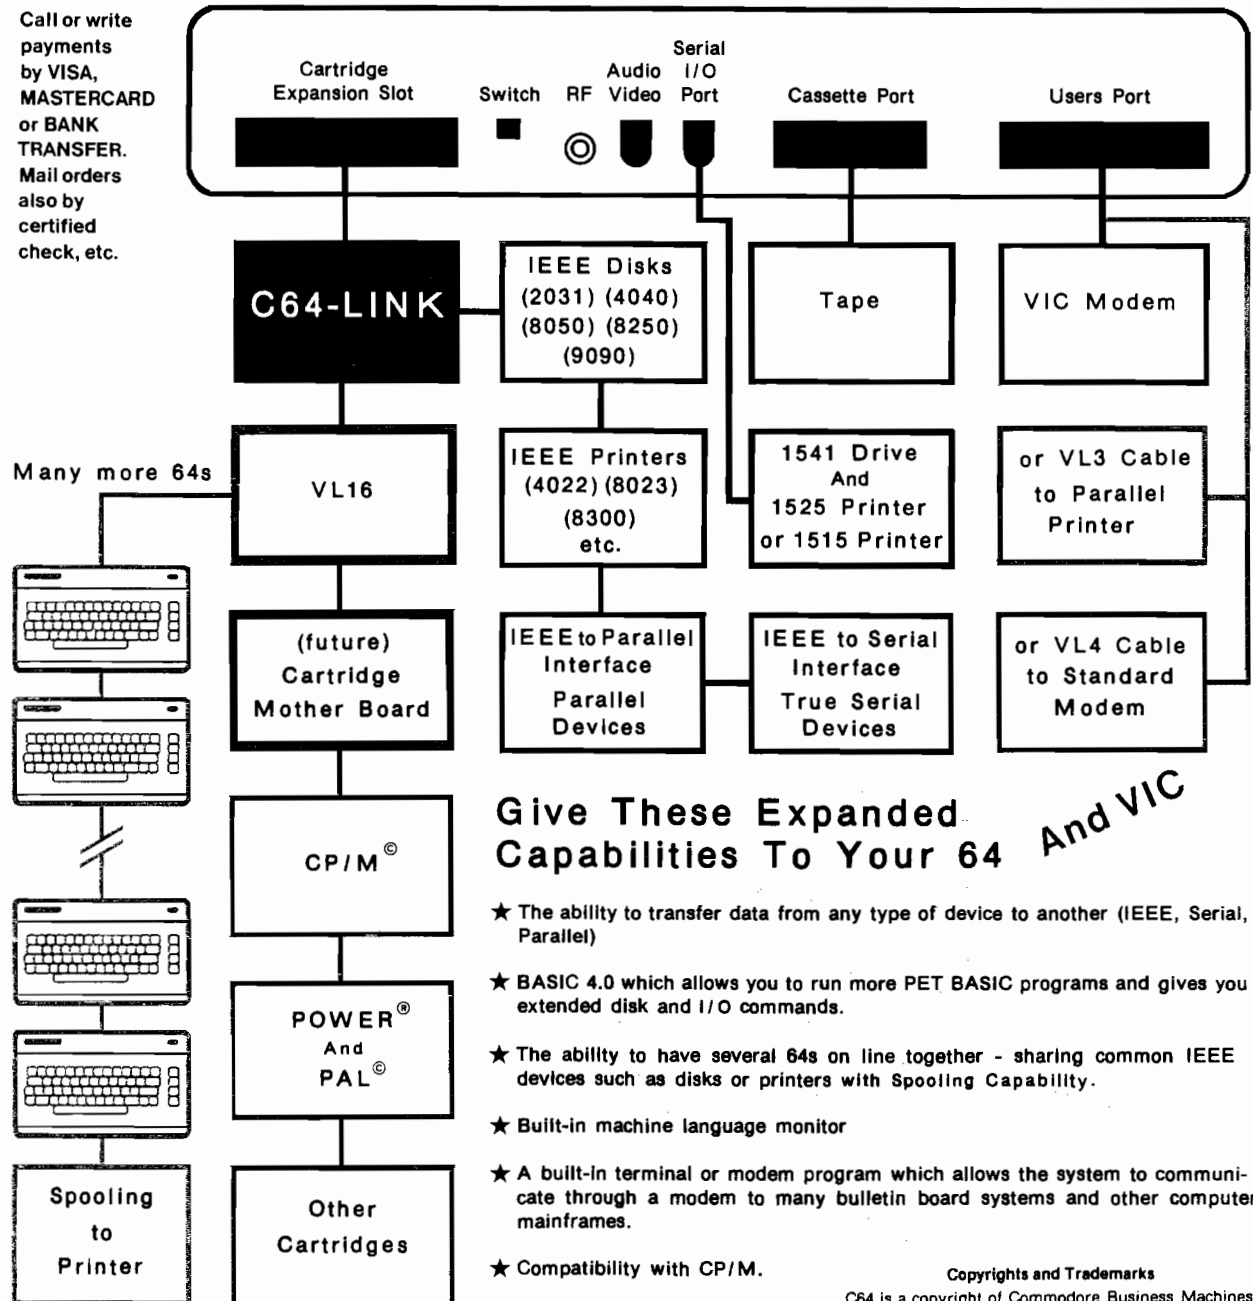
Call or write payments by VISA, MASTERCARD or BANK TRANSFER. Mail orders also by certified check, etc.

Cartridge Expansion Slot

Switch

RF

Audio Video

Serial I/O Port

Cassette Port

Users Port

C64-LINK

IEEE Disks (2031) (4040) (8050) (8250) (9090)

Tape

VIC Modem

Many more 64s

VL16

IEEE Printers (4022) (8023) (8300) etc.

1541 Drive And 1525 Printer or 1515 Printer

or VL3 Cable to Parallel Printer

(future) Cartridge Mother Board

IEEE to Parallel Interface Parallel Devices

IEEE to Serial Interface True Serial Devices

or VL4 Cable to Standard Modem

CP/M©

POWER® And PAL©

Spooling to Printer

Other Cartridges

Give These Expanded Capabilities To Your 64 And VIC

★ The ability to transfer data from any type of device to another (IEEE, Serial, Parallel)

★ BASIC 4.0 which allows you to run more PET BASIC programs and gives you extended disk and I/O commands.

★ The ability to have several 64s on line together - sharing common IEEE devices such as disks or printers with Spooling Capability.

★ Built-in machine language monitor

★ A built-in terminal or modem program which allows the system to communicate through a modem to many bulletin board systems and other computer mainframes.

★ Compatibility with CP/M.

Copyrights and Trademarks

C64 is a copyright of Commodore Business Machines